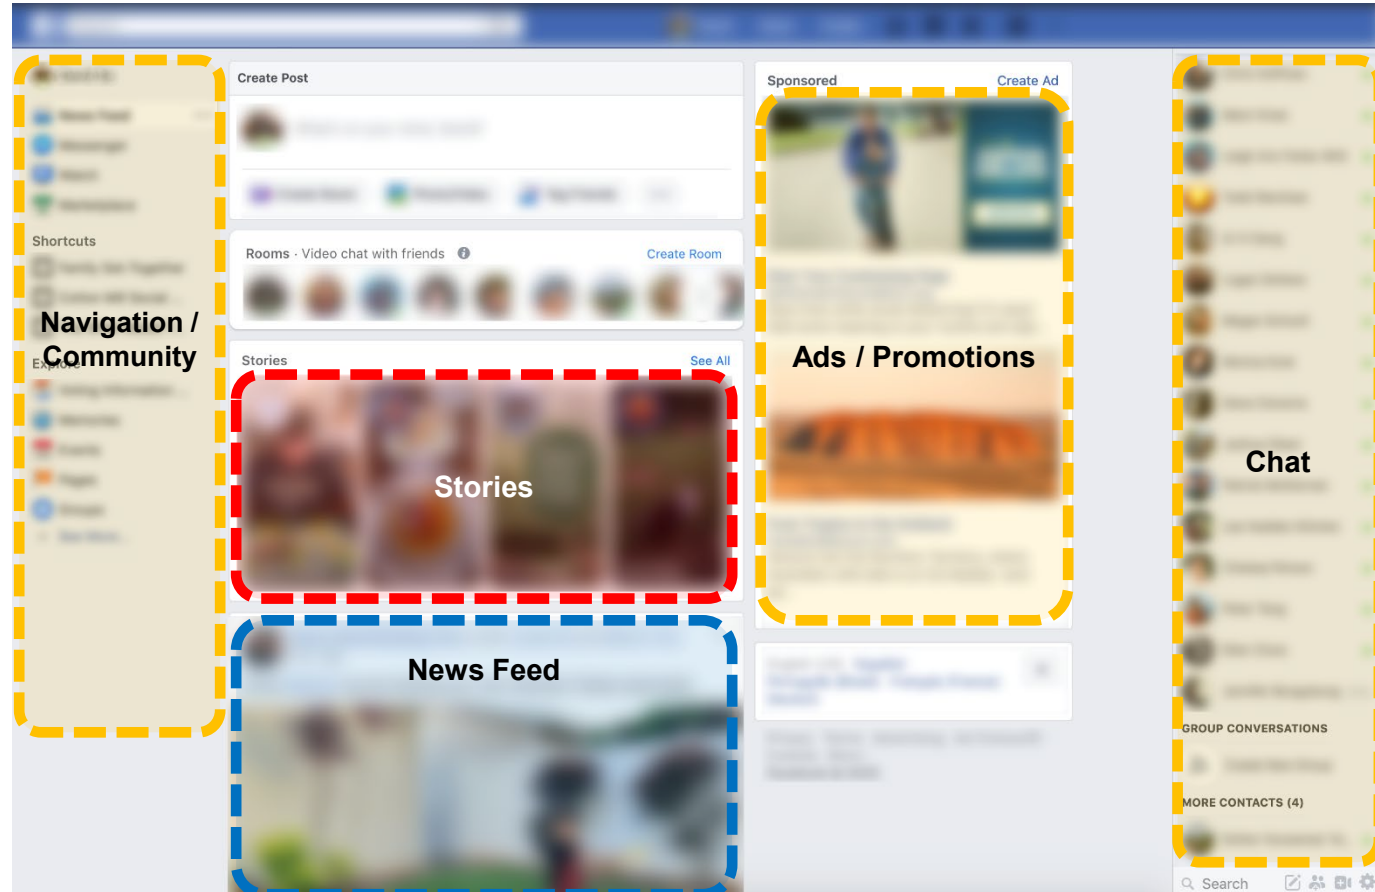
Shortcuts

Navigation / Community

Explore

Create Post

Rooms · Video chat with friends

Create Room

Stories

See All

Stories

News Feed

Sponsored

Create Ad

Ads / Promotions

Chat

GROUP CONVERSATIONS

MORE CONTACTS (4)

Search